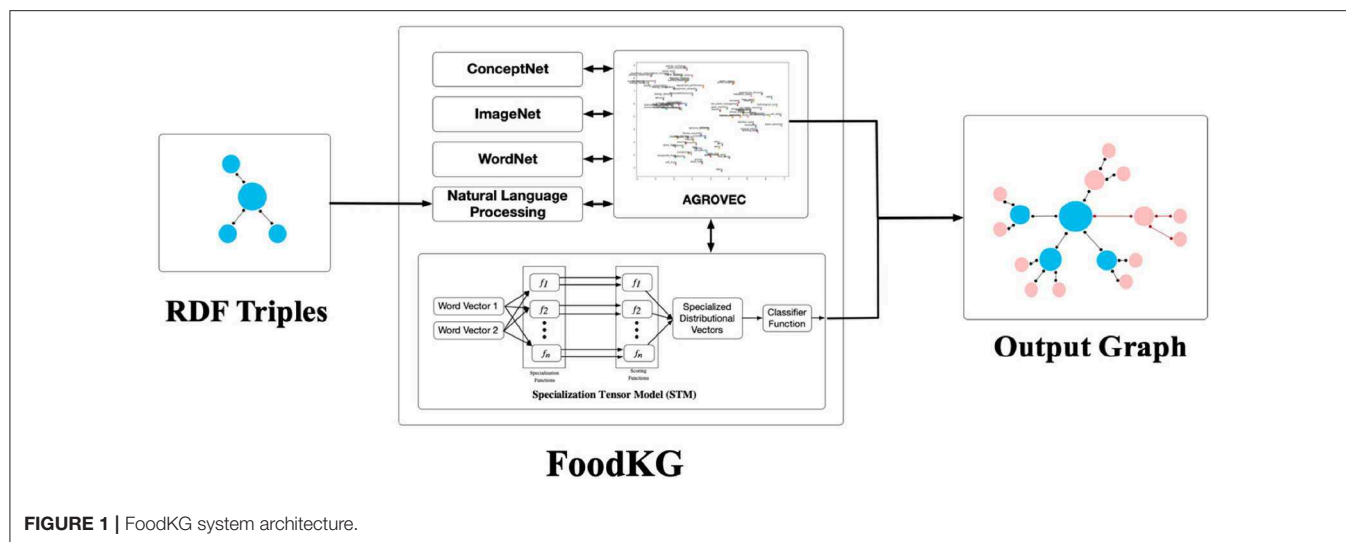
ConceptNet

ImageNet

WordNet

Natural Language Processing

AGROVEC

RDF Triples

Word Vector 1

Word Vector 2

$f_1$

$f_2$

$f_n$

$f_1$

$f_2$

$f_n$

Specialization Functions

Scoring Functions

Specialized Distributional Vectors

Classifier Function

Specialization Tensor Model (STM)

Output Graph

FoodKG

**FIGURE 1 |** FoodKG system architecture.